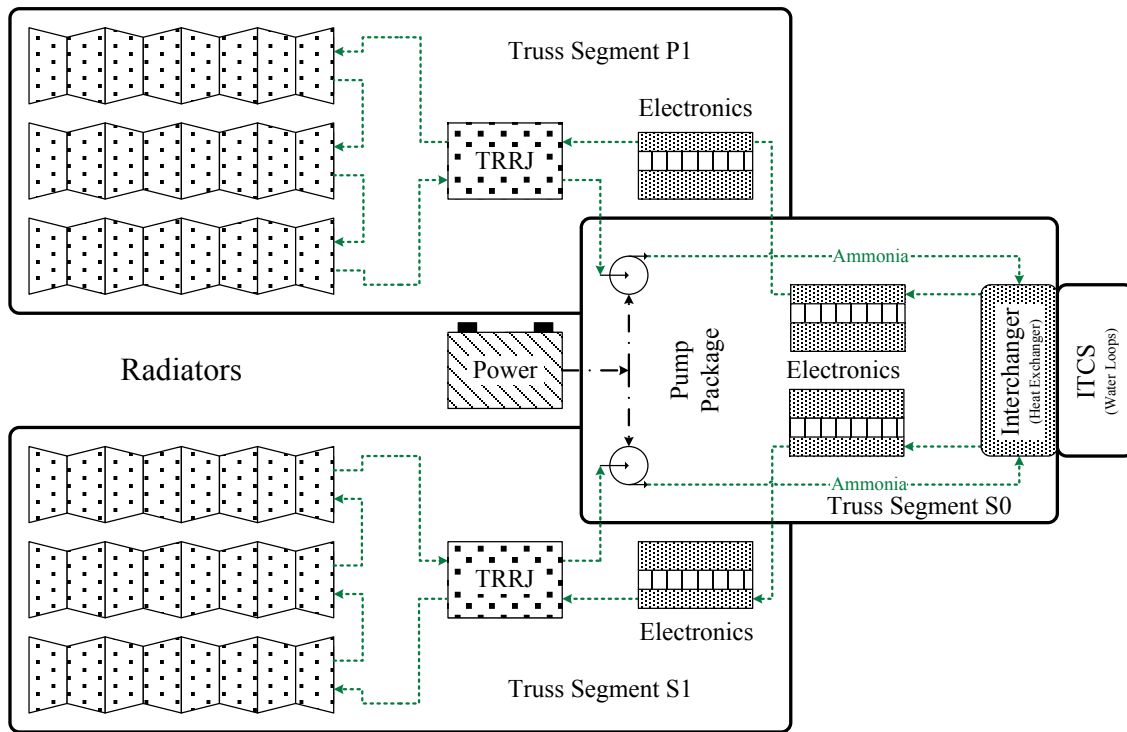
Truss Segment P1

Electronics

TRRJ

Ammonia

Radiators

Power

Pump Package

Electronics

Interchanger
(Heat Exchanger)

ITCS
(Water Loops)

Ammonia

Truss Segment S0

TRRJ

Electronics

Truss Segment S1